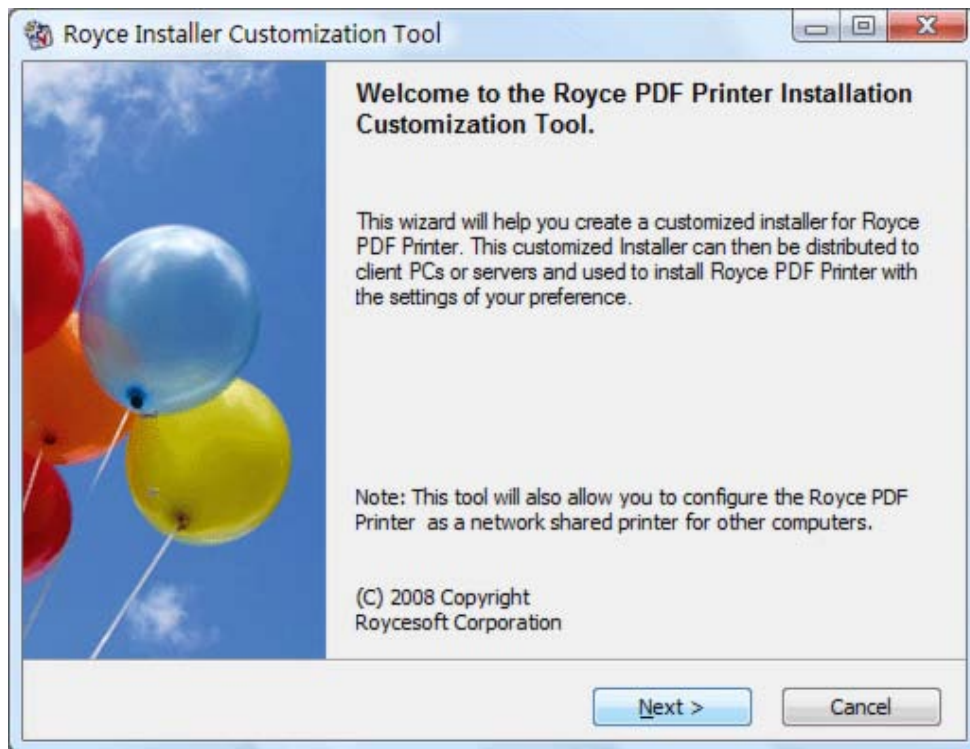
Royce Installer Customization Tool

Welcome to the Royce PDF Printer Installation Customization Tool.

This wizard will help you create a customized installer for Royce PDF Printer. This customized Installer can then be distributed to client PCs or servers and used to install Royce PDF Printer with the settings of your preference.

Note: This tool will also allow you to configure the Royce PDF Printer as a network shared printer for other computers.

(C) 2008 Copyright
Roycesoft Corporation

Next >
Cancel